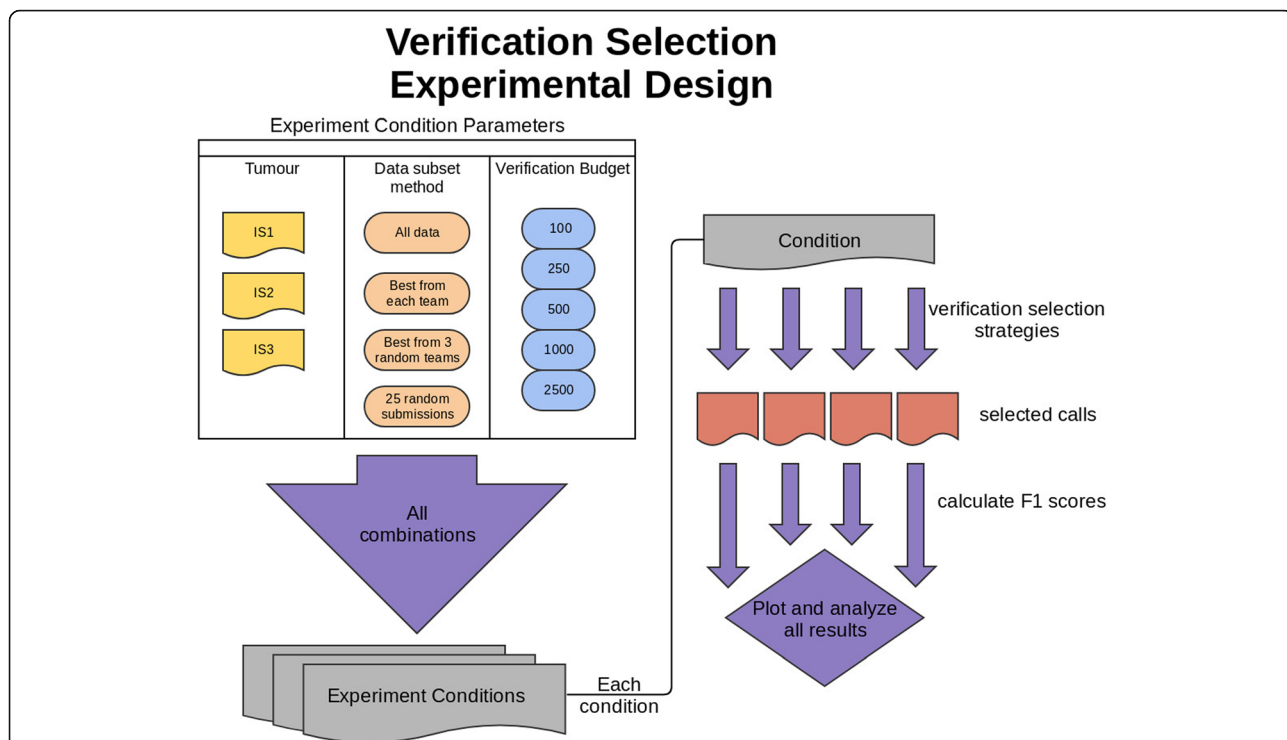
Verification Selection
Experimental Design

Experiment Condition Parameters

| Tumour | Data subset method | Verification Budget |
|---|---|---|
| IS1 | All data | 100 |
| IS2 | Best from each team | 250 |
| IS3 | Best from 3 random teams | 500 |
| | 25 random submissions | 1000 |
| | | 2500 |

All combinations

Experiment Conditions

Each condition

Condition

verification selection strategies

selected calls

calculate F1 scores

Plot and analyze all results